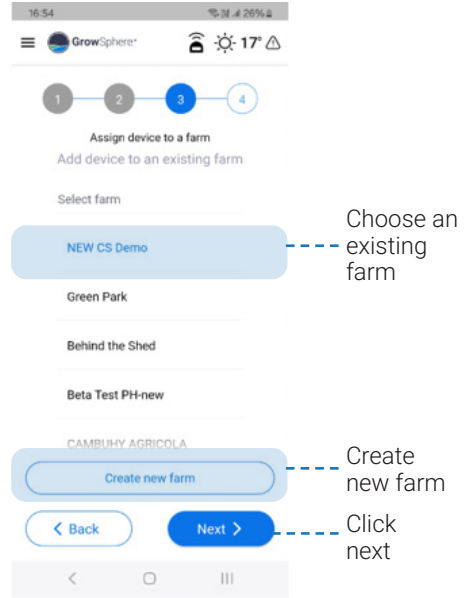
16:54
26%

GrowSphere

17°

1 2 3 4

Assign device to a farm

Add device to an existing farm

Select farm

NEW CS Demo

Choose an existing farm

Green Park

Behind the Shed

Beta Test PH-new

CAMBUHY AGRICOLA

Create new farm

Create new farm

< Back

Next >

Click next